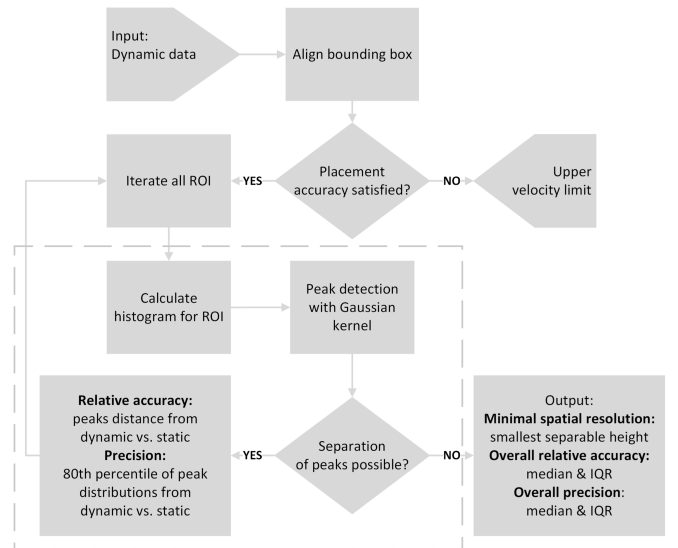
Input:
Dynamic data

Align bounding box

Iterate all ROI

YES

Placement accuracy satisfied?

NO

Upper velocity limit

Calculate histogram for ROI

Peak detection with Gaussian kernel

**Relative accuracy:** peaks distance from dynamic vs. static
**Precision:** 80th percentile of peak distributions from dynamic vs. static

YES

Separation of peaks possible?

NO

Output:
**Minimal spatial resolution:** smallest separable height
**Overall relative accuracy:** median & IQR
**Overall precision:** median & IQR